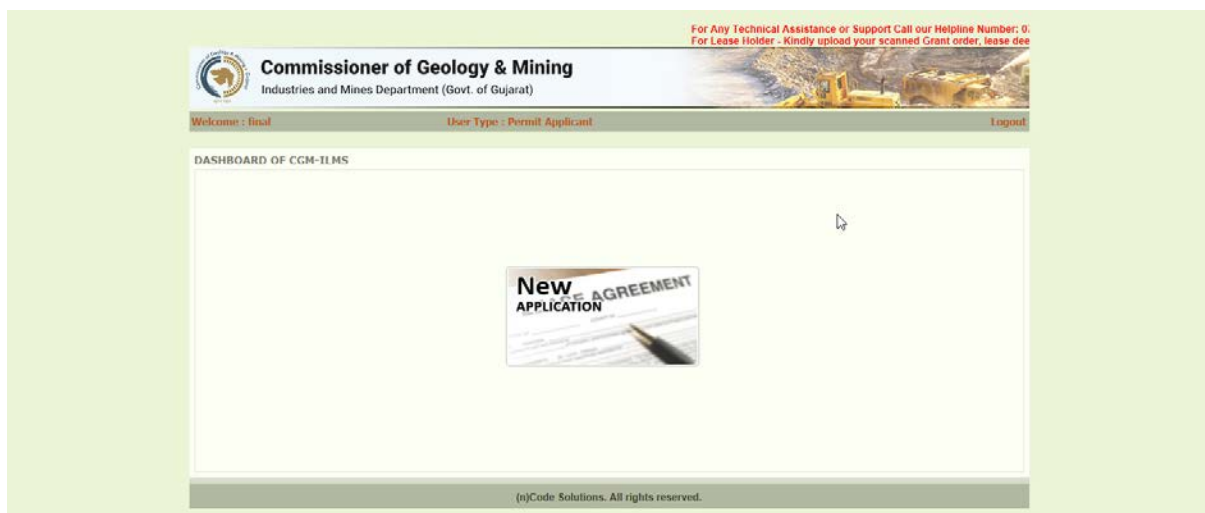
For Any Technical Assistance or Support Call our Helpline Number: 0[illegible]
For Lease Holder - Kindly upload your scanned Grant order, lease dee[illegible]

Commissioner of Geology & Mining
Industries and Mines Department (Govt. of Gujarat)

Welcome : final

User Type : Permit Applicant

Logout

DASHBOARD OF CGM-ILMS

New
APPLICATION
AGREEMENT

(n)Code Solutions. All rights reserved.